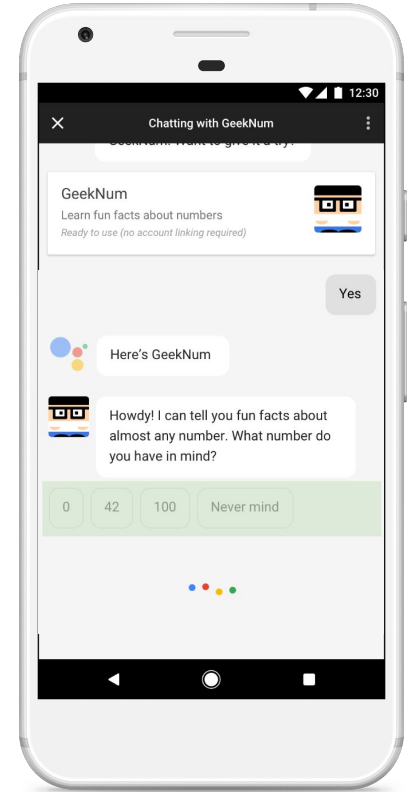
12:30

Chatting with GeekNum

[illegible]

GeekNum
Learn fun facts about numbers
Ready to use (no account linking required)

Yes

Here's GeekNum

Howdy! I can tell you fun facts about almost any number. What number do you have in mind?

0
42
100
Never mind